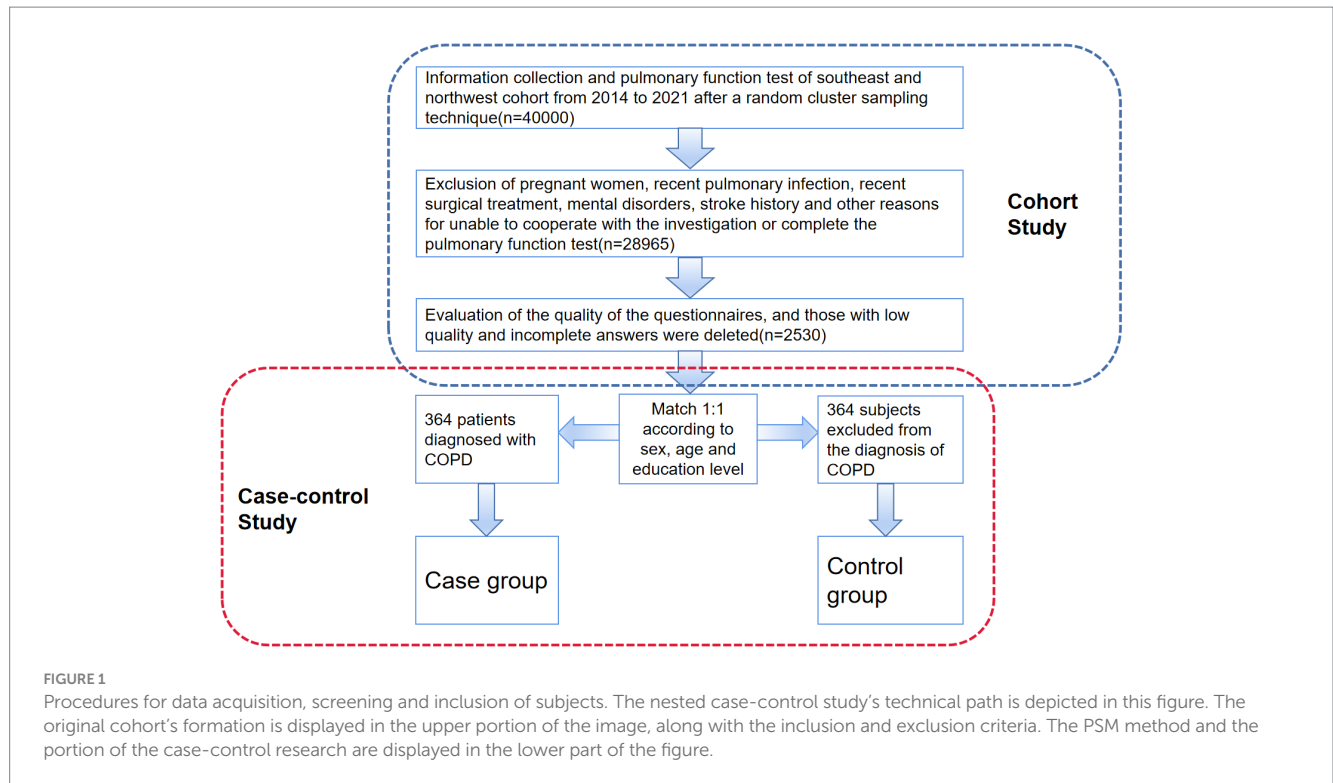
Information collection and pulmonary function test of southeast and northwest cohort from 2014 to 2021 after a random cluster sampling technique(n=40000)

Exclusion of pregnant women, recent pulmonary infection, recent surgical treatment, mental disorders, stroke history and other reasons for unable to cooperate with the investigation or complete the pulmonary function test(n=28965)

Cohort Study

Evaluation of the quality of the questionnaires, and those with low quality and incomplete answers were deleted(n=2530)

364 patients diagnosed with COPD

Match 1:1 according to sex, age and education level

364 subjects excluded from the diagnosis of COPD

Case-control Study

Case group

Control group

FIGURE 1
Procedures for data acquisition, screening and inclusion of subjects. The nested case-control study's technical path is depicted in this figure. The original cohort's formation is displayed in the upper portion of the image, along with the inclusion and exclusion criteria. The PSM method and the portion of the case-control research are displayed in the lower part of the figure.